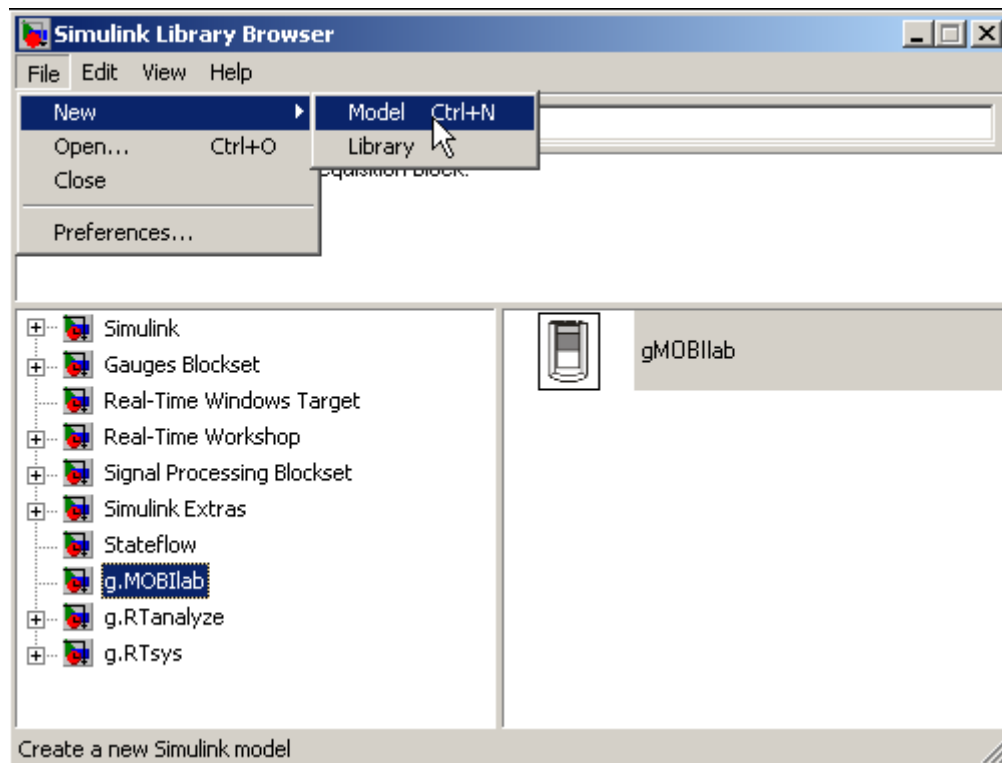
Simulink Library Browser

File Edit View Help

New
Open... Ctrl+O
Close
Preferences...

Model Ctrl+N
Library

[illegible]quisition Block.

Simulink
Gauges Blockset
Real-Time Windows Target
Real-Time Workshop
Signal Processing Blockset
Simulink Extras
Stateflow
g.MOBIlab
g.RTanalyze
g.RTsys

gMOBIlab

Create a new Simulink model